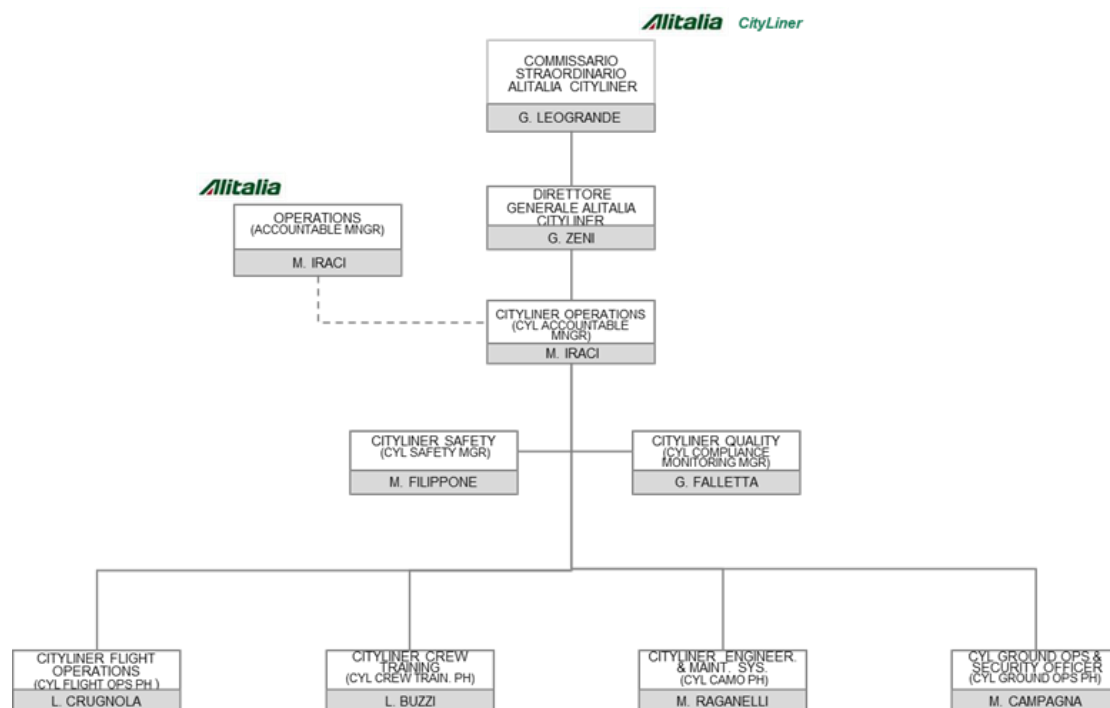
Alitalia CityLiner

COMMISSARIO STRAORDINARIO ALITALIA CITYLINER
G. LEOGRANDE

DIRETTORE GENERALE ALITALIA CITYLINER
G. ZENI

Alitalia

OPERATIONS (ACCOUNTABLE MNGR)
M. IRACI

CITYLINER OPERATIONS (CYL ACCOUNTABLE MNGR)
M. IRACI

CITYLINER SAFETY (CYL SAFETY MGR)
M. FILIPPONE

CITYLINER QUALITY (CYL COMPLIANCE MONITORING MGR)
G. FALLETTA

CITYLINER FLIGHT OPERATIONS (CYL FLIGHT OPS PH.)
L. CRUGNOLA

CITYLINER CREW TRAINING (CYL CREW TRAIN. PH)
L. BUZZI

CITYLINER ENGINEER. & MAINT. SYS. (CYL CAMO PH)
M. RAGANELLI

CYL GROUND OPS & SECURITY OFFICER (CYL GROUND OPS PH)
M. CAMPAGNA